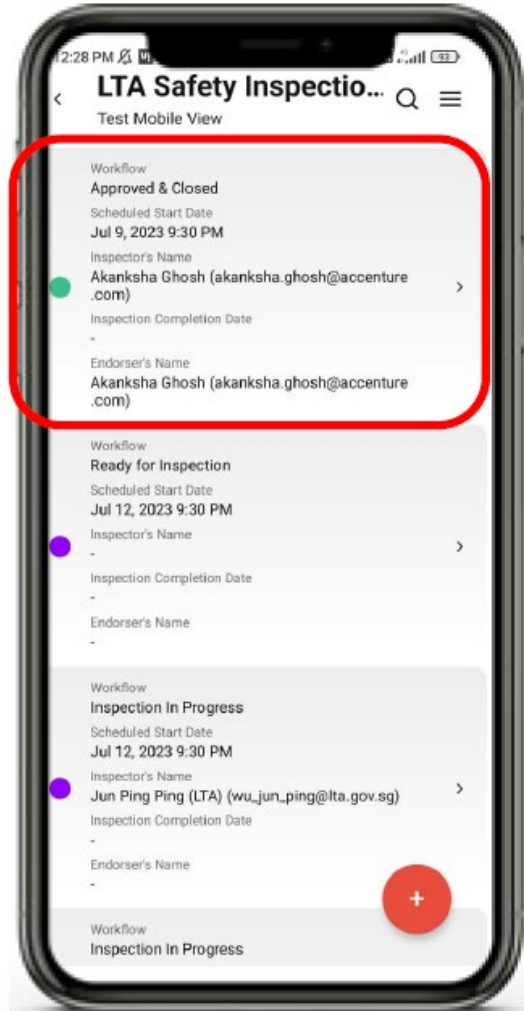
2:28 PM
92

LTA Safety Inspectio...

Test Mobile View

Workflow
Approved & Closed
Scheduled Start Date
Jul 9, 2023 9:30 PM
Inspector's Name
Akanksha Ghosh (akanksha.ghosh@accenture.com)
Inspection Completion Date
-
Endorser's Name
Akanksha Ghosh (akanksha.ghosh@accenture.com)

Workflow
Ready for Inspection
Scheduled Start Date
Jul 12, 2023 9:30 PM
Inspector's Name
-
Inspection Completion Date
-
Endorser's Name
-

Workflow
Inspection In Progress
Scheduled Start Date
Jul 12, 2023 9:30 PM
Inspector's Name
Jun Ping Ping (LTA) (wu_jun_ping@lta.gov.sg)
Inspection Completion Date
-
Endorser's Name
-

+

Workflow
Inspection In Progress